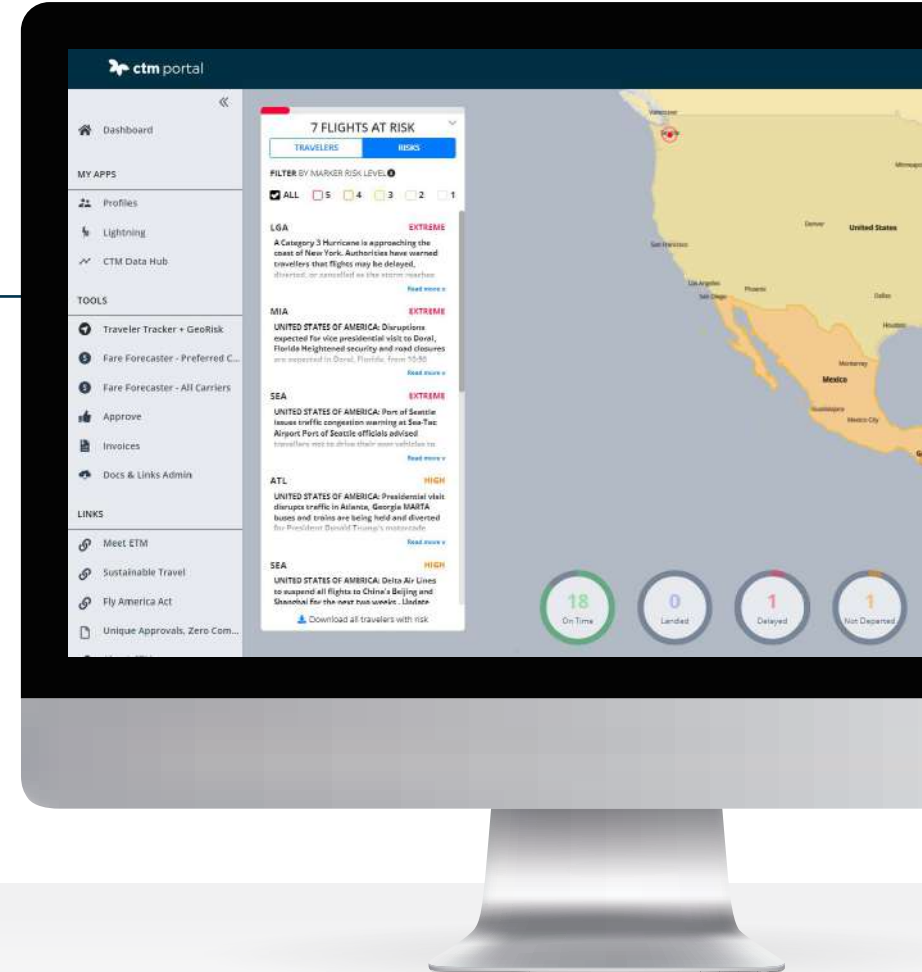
ctm portal

«

Dashboard

MY APPS

Profiles

Lightning

CTM Data Hub

TOOLS

Traveler Tracker + GeoRisk

Fare Forecaster - Preferred C...

Fare Forecaster - All Carriers

Approve

Invoices

Docs & Links Admin

LINKS

Meet ETM

Sustainable Travel

Fly America Act

Unique Approvals. Zero Com...

7 FLIGHTS AT RISK

TRAVELERS | RISKS

FILTER BY MARKER RISK LEVEL

ALL 5 4 3 2 1

LGA EXTREME
A Category 3 Hurricane is approaching the coast of New York. Authorities have warned travellers that flights may be delayed, diverted, or cancelled as the storm reaches
Read more »

MIA EXTREME
UNITED STATES OF AMERICA: Disruptions expected for vice presidential visit to Doral, Florida Heightened security and road closures are expected in Doral, Florida, from 10:30
Read more »

SEA EXTREME
UNITED STATES OF AMERICA: Port of Seattle issues traffic congestion warning at Sea-Tac Airport Port of Seattle officials advised travellers not to drive their own vehicles to
Read more »

ATL HIGH
UNITED STATES OF AMERICA: Presidential visit disrupts traffic in Atlanta, Georgia MARTA buses and trains are being held and diverted for President Donald Trump's motorcade
Read more »

SEA HIGH
UNITED STATES OF AMERICA: Delta Air Lines to suspend all flights to China's Beijing and Shanghai for the next two weeks . Update

Download all travelers with risk

Vancouver
Minneapolis
Denver
United States
San Francisco
Los Angeles
San Diego
Phoenix
Dallas
Houston
Monterrey
Mexico
Guadalajara
Mexico City

18 On Time
0 Landed
1 Delayed
1 Not Departed